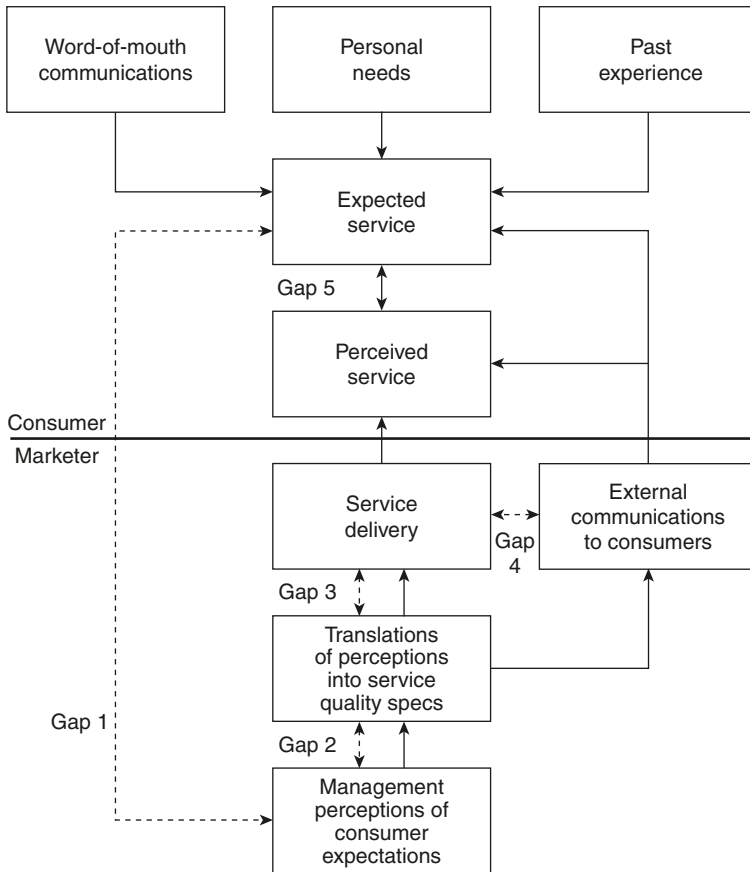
Word-of-mouth communications

Personal needs

Past experience

Expected service

Gap 5

Perceived service

Consumer

Marketer

Service delivery

External communications to consumers

Gap 4

Gap 3

Translations of perceptions into service quality specs

Gap 1

Gap 2

Management perceptions of consumer expectations